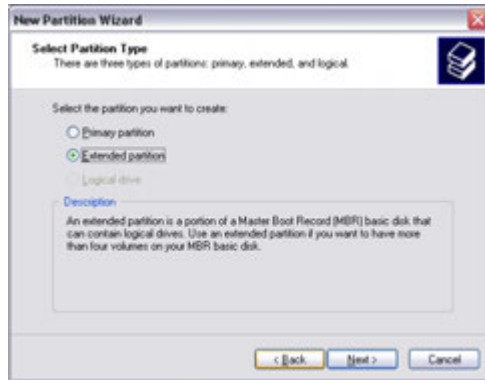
New Partition Wizard

Select Partition Type
There are three types of partitions: primary, extended, and logical.

Select the partition you want to create:

Primary partition

Extended partition

Logical drive

Description

An extended partition is a portion of a Master Boot Record (MBR) basic disk that can contain logical drives. Use an extended partition if you want to have more than four volumes on your MBR basic disk.

< Back

Next >

Cancel